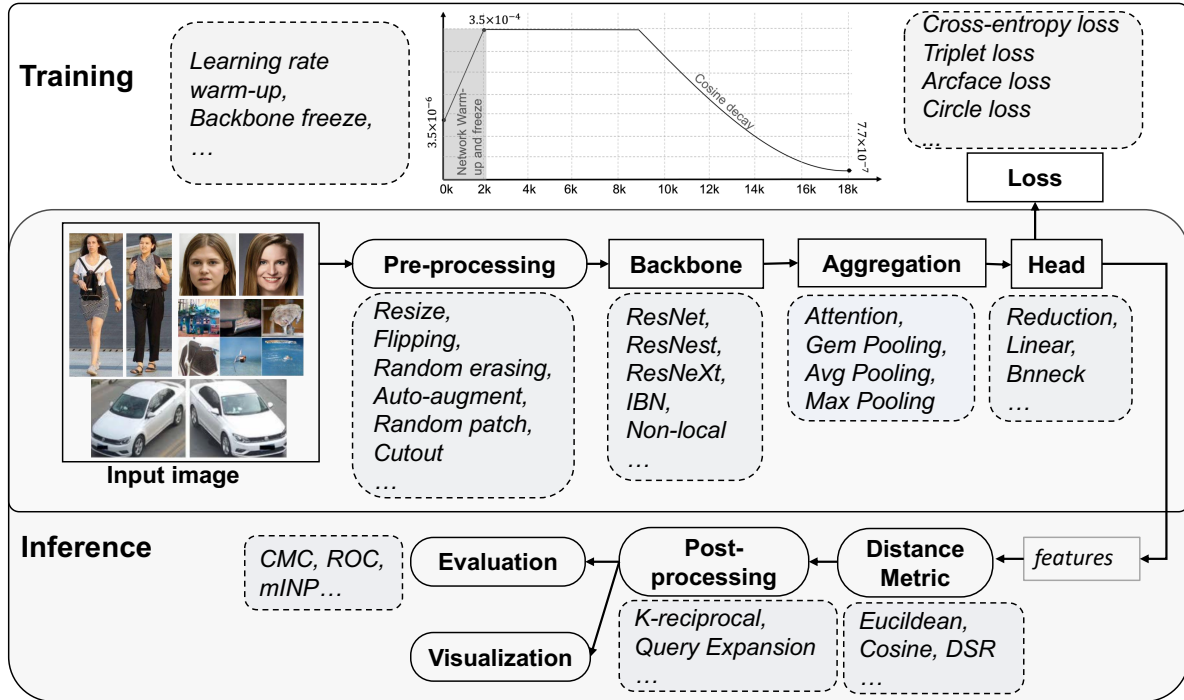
Training

Learning rate warm-up, Backbone freeze, …

$3.5\times10^{-4}$

$3.5\times10^{-6}$

Network Warm-up and freeze

Cosine decay

$7.7\times10^{-7}$

0k 2k 4k 6k 8k 10k 12k 14k 16k 18k

Cross-entropy loss
Triplet loss
Arcface loss
Circle loss
…

Loss

Input image

Pre-processing

Resize, Flipping, Random erasing, Auto-augment, Random patch, Cutout …

Backbone

ResNet, ResNest, ResNeXt, IBN, Non-local …

Aggregation

Attention, Gem Pooling, Avg Pooling, Max Pooling

Head

Reduction, Linear, Bnneck …

Inference

CMC, ROC, mINP…

Evaluation

Post-processing

Distance Metric

features

K-reciprocal, Query Expansion …

Euclidean, Cosine, DSR …

Visualization